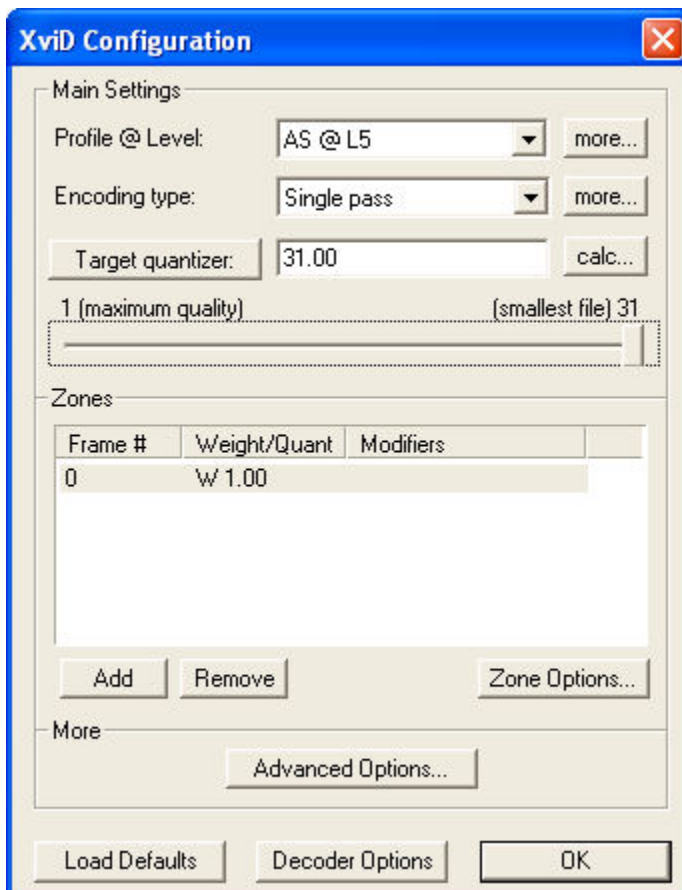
XviD Configuration

Main Settings

Profile @ Level: AS @ L5 more...

Encoding type: Single pass more...

Target quantizer: 31.00 calc...

1 (maximum quality) (smallest file) 31

Zones

| Frame # | Weight/Quant | Modifiers |
|---|---|---|
| 0 | W 1.00 | |

Add Remove Zone Options...

More

Advanced Options...

Load Defaults Decoder Options OK